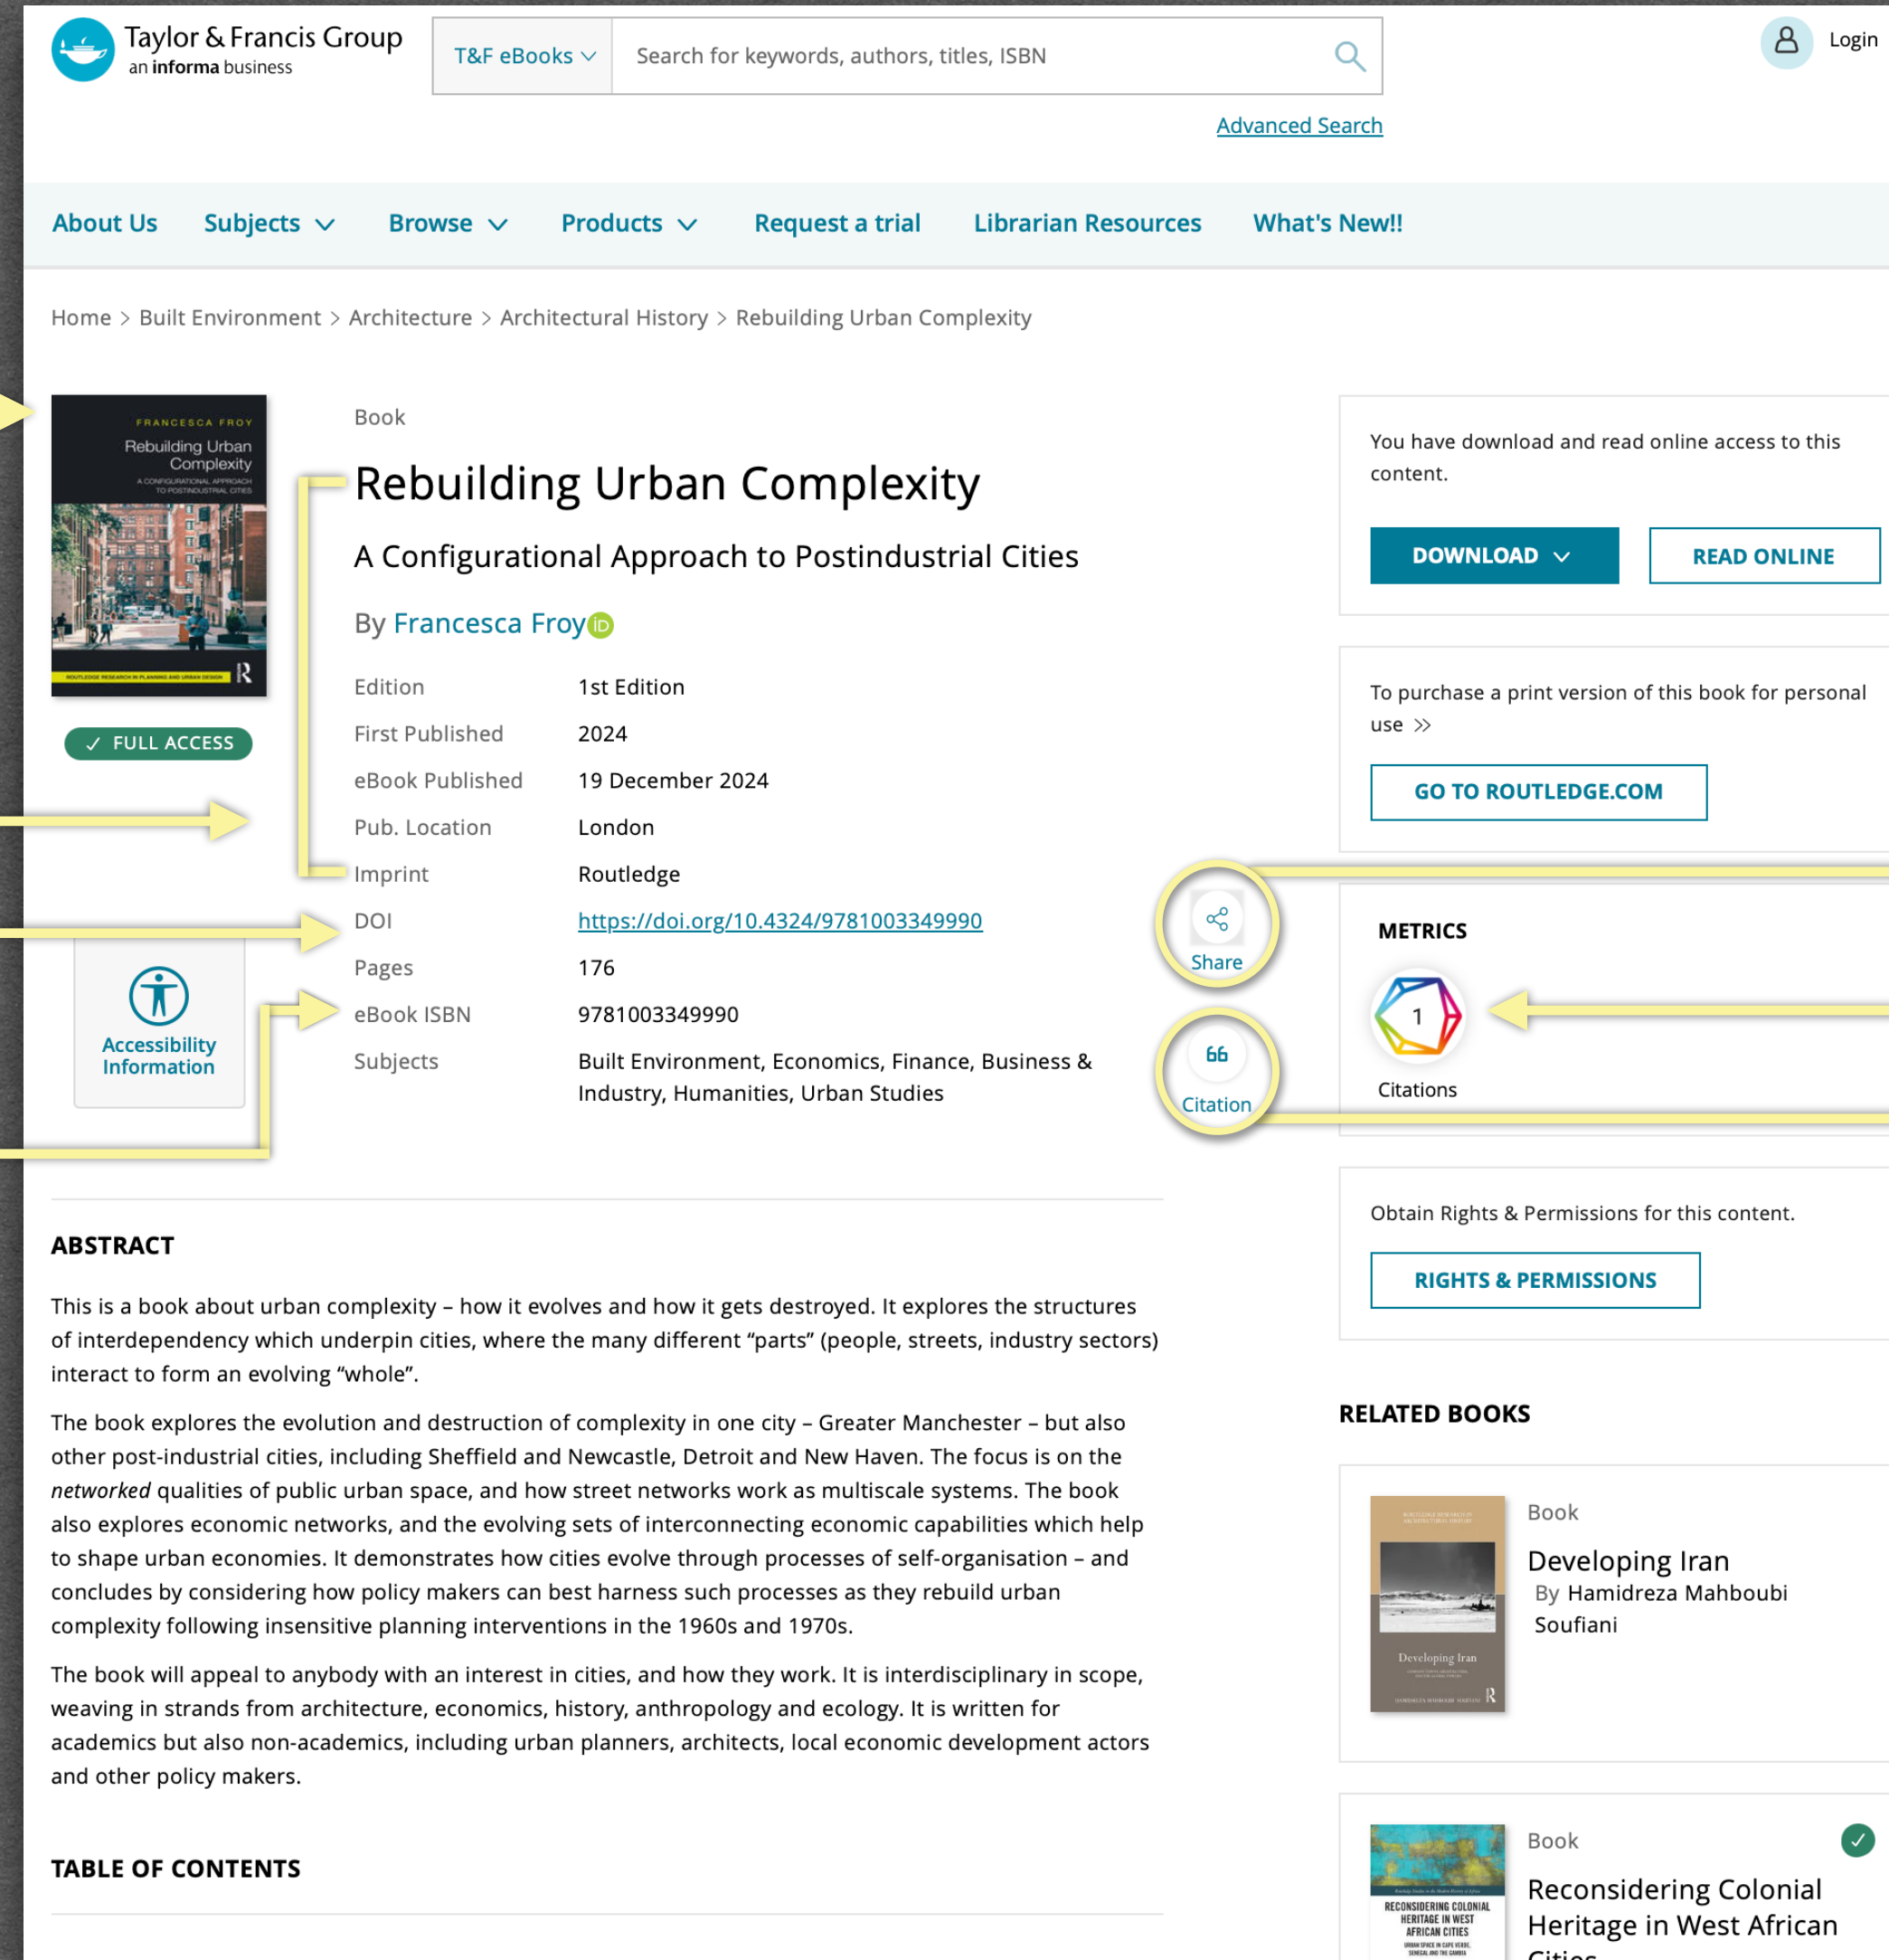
Taylor & Francis Group
an informa business

T&F eBooks

Search for keywords, authors, titles, ISBN

Login

Advanced Search

About Us | Subjects | Browse | Products | Request a trial | Librarian Resources | What's New!!

Home > Built Environment > Architecture > Architectural History > Rebuilding Urban Complexity

FRANCESCA FROY
Rebuilding Urban Complexity
A CONFIGURATIONAL APPROACH TO POSTINDUSTRIAL CITIES

✓ FULL ACCESS

Accessibility Information

Book

Rebuilding Urban Complexity

A Configurational Approach to Postindustrial Cities

By Francesca Froy

| | |
|---|---|
| Edition | 1st Edition |
| First Published | 2024 |
| eBook Published | 19 December 2024 |
| Pub. Location | London |
| Imprint | Routledge |
| DOI | https://doi.org/10.4324/9781003349990 |
| Pages | 176 |
| eBook ISBN | 9781003349990 |
| Subjects | Built Environment, Economics, Finance, Business & Industry, Humanities, Urban Studies |

Share

Citation

You have download and read online access to this content.

DOWNLOAD

READ ONLINE

To purchase a print version of this book for personal use »

GO TO ROUTLEDGE.COM

METRICS

1

Citations

Obtain Rights & Permissions for this content.

RIGHTS & PERMISSIONS

ABSTRACT

This is a book about urban complexity – how it evolves and how it gets destroyed. It explores the structures of interdependency which underpin cities, where the many different "parts" (people, streets, industry sectors) interact to form an evolving "whole".

The book explores the evolution and destruction of complexity in one city – Greater Manchester – but also other post-industrial cities, including Sheffield and Newcastle, Detroit and New Haven. The focus is on the networked qualities of public urban space, and how street networks work as multiscale systems. The book also explores economic networks, and the evolving sets of interconnecting economic capabilities which help to shape urban economies. It demonstrates how cities evolve through processes of self-organisation – and concludes by considering how policy makers can best harness such processes as they rebuild urban complexity following insensitive planning interventions in the 1960s and 1970s.

The book will appeal to anybody with an interest in cities, and how they work. It is interdisciplinary in scope, weaving in strands from architecture, economics, history, anthropology and ecology. It is written for academics but also non-academics, including urban planners, architects, local economic development actors and other policy makers.

TABLE OF CONTENTS

RELATED BOOKS

Book
Developing Iran
By Hamidreza Mahboubi Soufiani

Book
Reconsidering Colonial Heritage in West African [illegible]